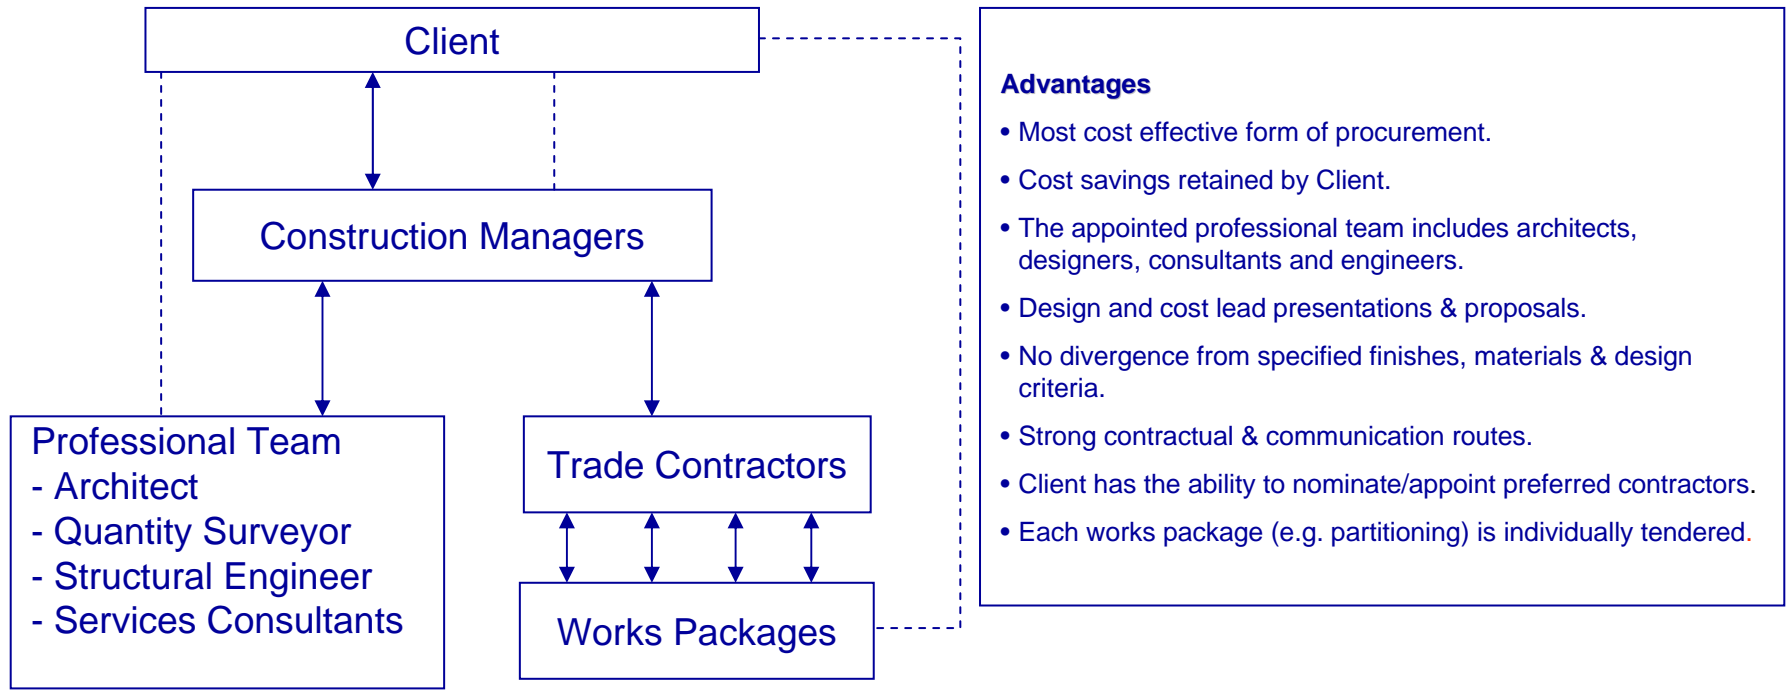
Client

Construction Managers

Professional Team
- Architect
- Quantity Surveyor
- Structural Engineer
- Services Consultants

Trade Contractors

Works Packages

Advantages

• Most cost effective form of procurement.

• Cost savings retained by Client.

• The appointed professional team includes architects, designers, consultants and engineers.

• Design and cost lead presentations & proposals.

• No divergence from specified finishes, materials & design criteria.

• Strong contractual & communication routes.

• Client has the ability to nominate/appoint preferred contractors.

• Each works package (e.g. partitioning) is individually tendered.